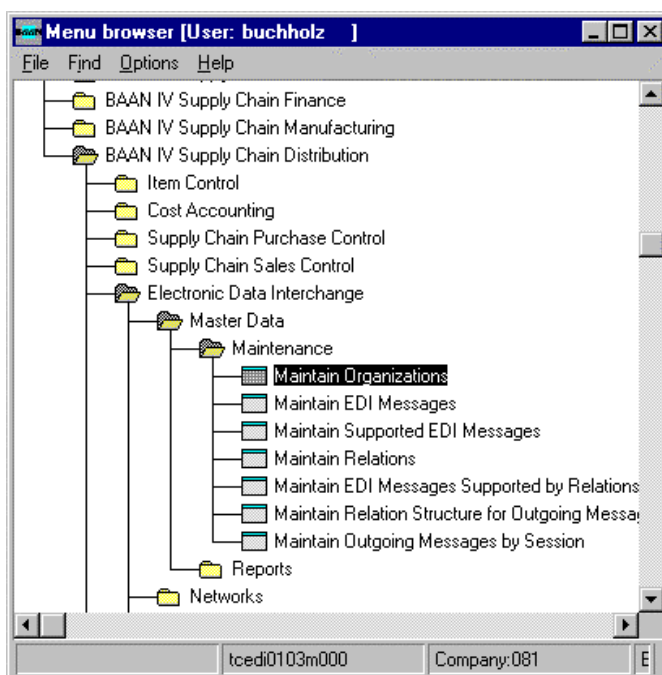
BAAN Menu browser [User: buchholz ]

File Find Options Help

BAAN IV Supply Chain Finance
BAAN IV Supply Chain Manufacturing
BAAN IV Supply Chain Distribution
Item Control
Cost Accounting
Supply Chain Purchase Control
Supply Chain Sales Control
Electronic Data Interchange
Master Data
Maintenance
Maintain Organizations
Maintain EDI Messages
Maintain Supported EDI Messages
Maintain Relations
Maintain EDI Messages Supported by Relations
Maintain Relation Structure for Outgoing Messag
Maintain Outgoing Messages by Session
Reports
Networks

tcedi0103m000 | Company:081 | E